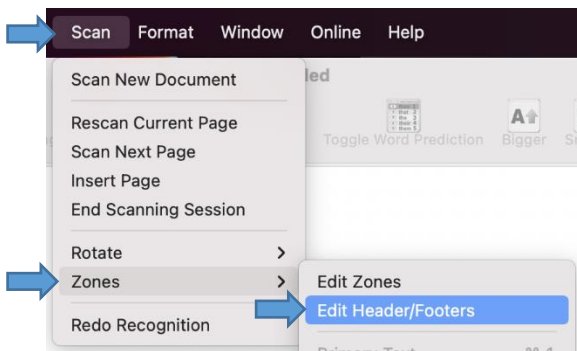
Scan Format Window Online Help

Scan New Document

Rescan Current Page
Scan Next Page
Insert Page
End Scanning Session

Rotate >
Zones >

Redo Recognition

led

Toggle Word Prediction Bigger

Edit Zones
Edit Header/Footers